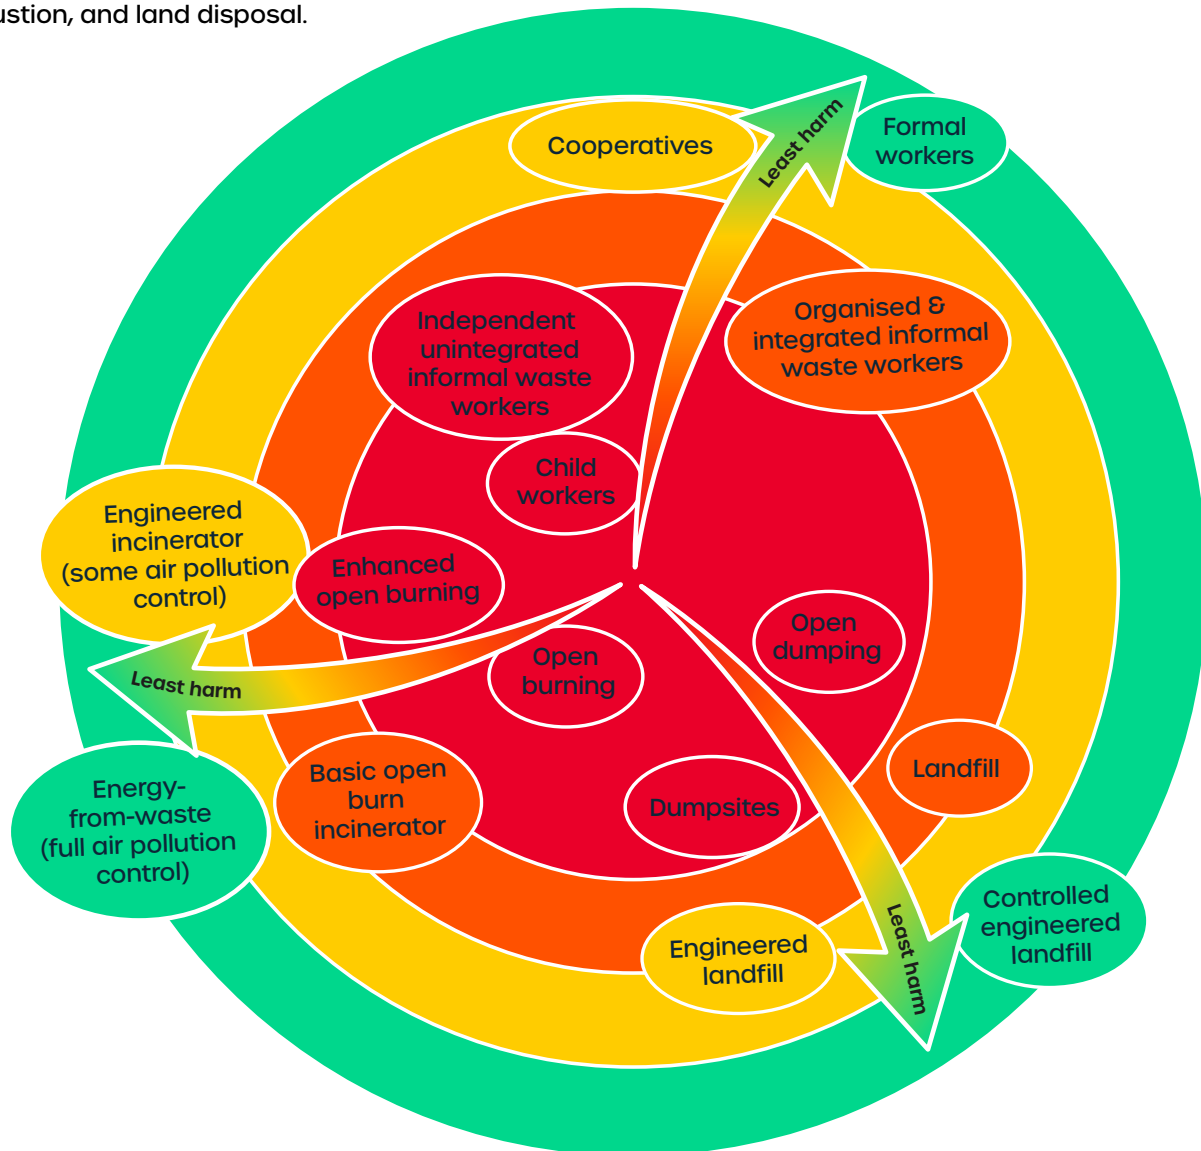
ustion, and land disposal.

Cooperatives

Least harm

Formal workers

Independent unintegrated informal waste workers

Organised & integrated informal waste workers

Child workers

Engineered incinerator (some air pollution control)

Enhanced open burning

Open dumping

Open burning

Least harm

Energy-from-waste (full air pollution control)

Basic open burn incinerator

Dumpsites

Landfill

Controlled engineered landfill

Engineered landfill

Least harm